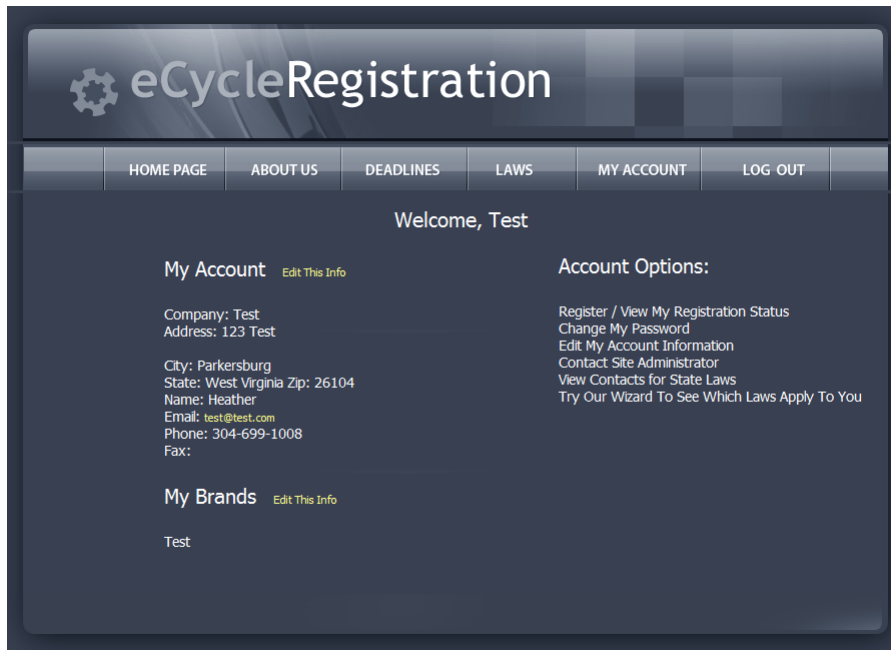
eCycleRegistration

HOME PAGE | ABOUT US | DEADLINES | LAWS | MY ACCOUNT | LOG OUT

Welcome, Test

My Account Edit This Info

Company: Test
Address: 123 Test

City: Parkersburg
State: West Virginia Zip: 26104
Name: Heather
Email: test@test.com
Phone: 304-699-1008
Fax:

My Brands Edit This Info

Test

Account Options:

Register / View My Registration Status
Change My Password
Edit My Account Information
Contact Site Administrator
View Contacts for State Laws
Try Our Wizard To See Which Laws Apply To You